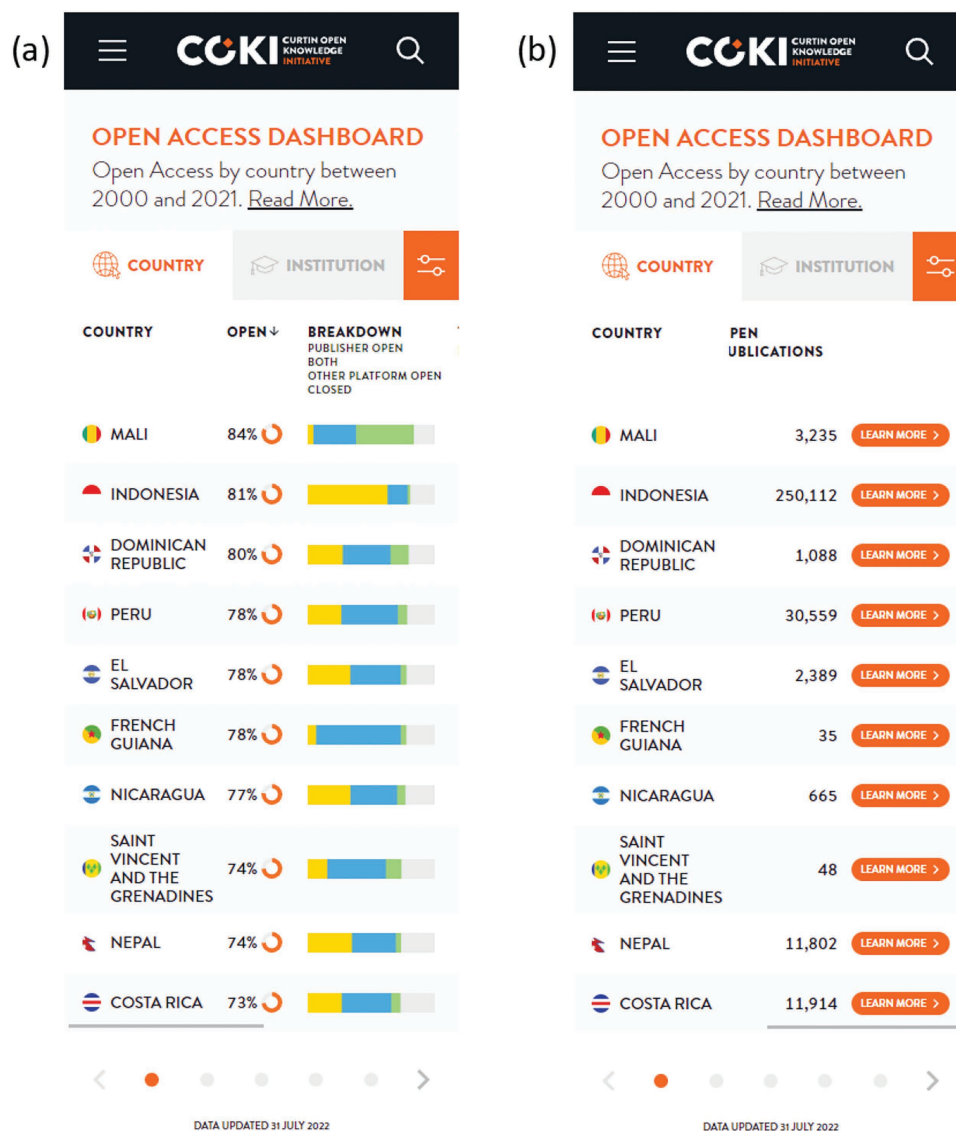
(a)

COKI CURTIN OPEN KNOWLEDGE INITIATIVE

OPEN ACCESS DASHBOARD
Open Access by country between 2000 and 2021. Read More.

COUNTRY INSTITUTION

| COUNTRY | OPEN↓ | BREAKDOWN PUBLISHER OPEN BOTH OTHER PLATFORM OPEN CLOSED |
|---|---|---|
| MALI | 84% | |
| INDONESIA | 81% | |
| DOMINICAN REPUBLIC | 80% | |
| PERU | 78% | |
| EL SALVADOR | 78% | |
| FRENCH GUIANA | 78% | |
| NICARAGUA | 77% | |
| SAINT VINCENT AND THE GRENADINES | 74% | |
| NEPAL | 74% | |
| COSTA RICA | 73% | |

DATA UPDATED 31 JULY 2022

(b)

COKI CURTIN OPEN KNOWLEDGE INITIATIVE

OPEN ACCESS DASHBOARD
Open Access by country between 2000 and 2021. Read More.

COUNTRY INSTITUTION

| COUNTRY | PEN UBLICATIONS | |
|---|---|---|
| MALI | 3,235 | LEARN MORE > |
| INDONESIA | 250,112 | LEARN MORE > |
| DOMINICAN REPUBLIC | 1,088 | LEARN MORE > |
| PERU | 30,559 | LEARN MORE > |
| EL SALVADOR | 2,389 | LEARN MORE > |
| FRENCH GUIANA | 35 | LEARN MORE > |
| NICARAGUA | 665 | LEARN MORE > |
| SAINT VINCENT AND THE GRENADINES | 48 | LEARN MORE > |
| NEPAL | 11,802 | LEARN MORE > |
| COSTA RICA | 11,914 | LEARN MORE > |

DATA UPDATED 31 JULY 2022